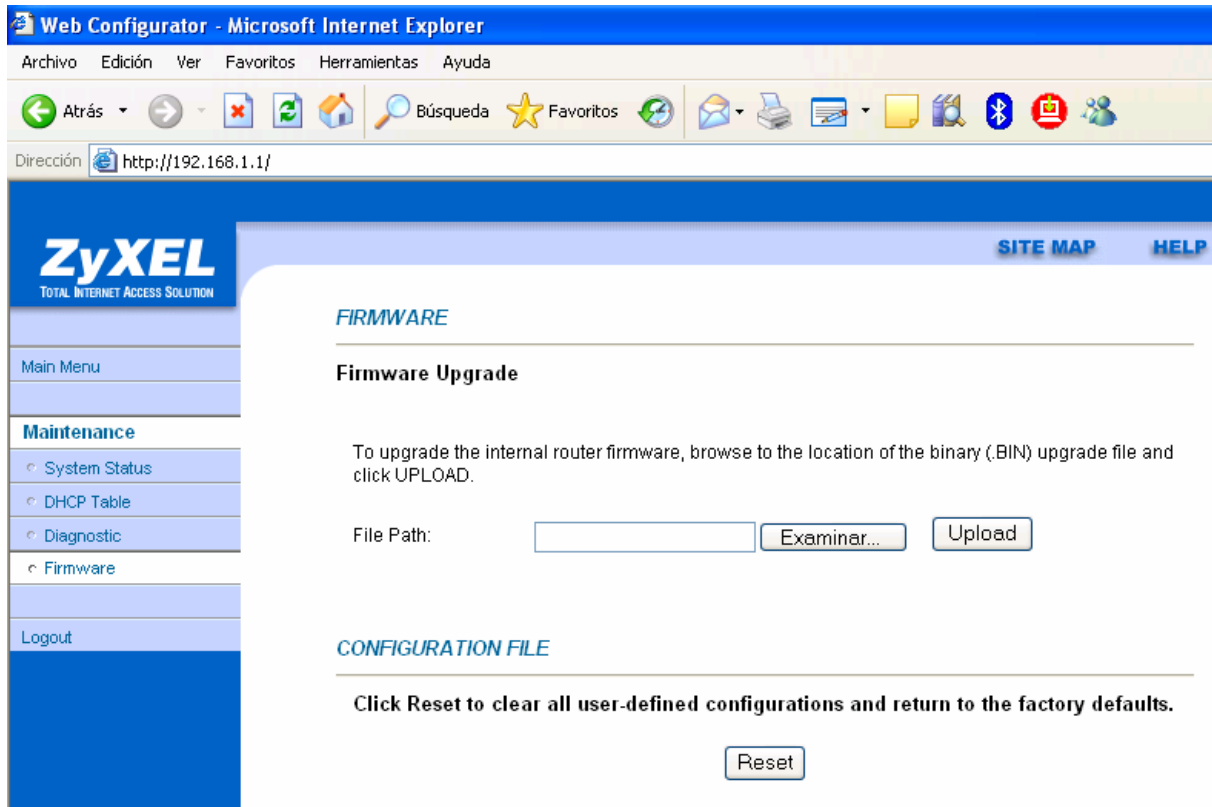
Web Configurator - Microsoft Internet Explorer

Archivo Edición Ver Favoritos Herramientas Ayuda

Atrás Búsqueda Favoritos

Dirección http://192.168.1.1/

ZyXEL
TOTAL INTERNET ACCESS SOLUTION

SITE MAP HELP

Main Menu

Maintenance

System Status

DHCP Table

Diagnostic

Firmware

Logout

FIRMWARE

Firmware Upgrade

To upgrade the internal router firmware, browse to the location of the binary (.BIN) upgrade file and click UPLOAD.

File Path: Examinar... Upload

CONFIGURATION FILE

Click Reset to clear all user-defined configurations and return to the factory defaults.

Reset